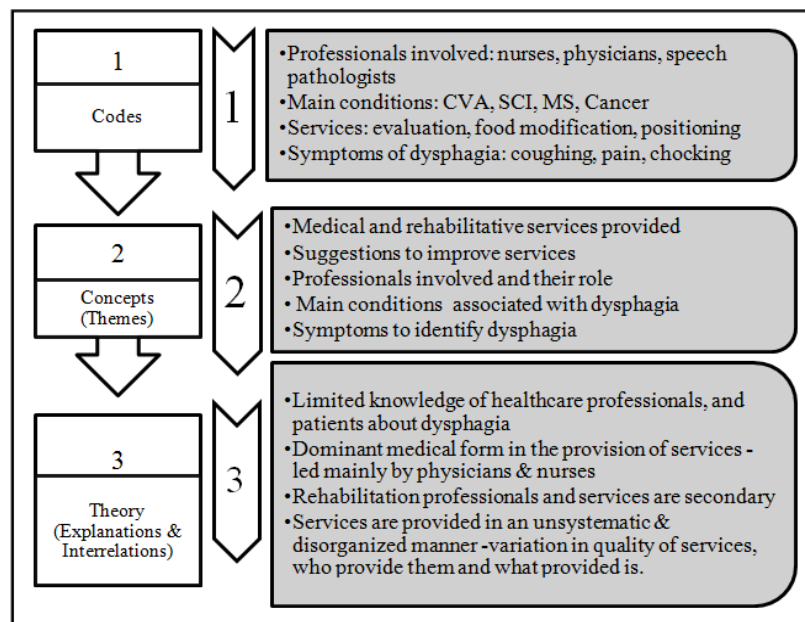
1

Codes

1

•Professionals involved: nurses, physicians, speech pathologists
•Main conditions: CVA, SCI, MS, Cancer
•Services: evaluation, food modification, positioning
•Symptoms of dysphagia: coughing, pain, chocking

2

Concepts (Themes)

2

•Medical and rehabilitative services provided
•Suggestions to improve services
•Professionals involved and their role
• Main conditions associated with dysphagia
•Symptoms to identify dysphagia

3

Theory (Explanations & Interrelations)

3

•Limited knowledge of healthcare professionals, and patients about dysphagia
•Dominant medical form in the provision of services -led mainly by physicians & nurses
•Rehabilitation professionals and services are secondary
•Services are provided in an unsystematic & disorganized manner -variation in quality of services, who provide them and what provided is.